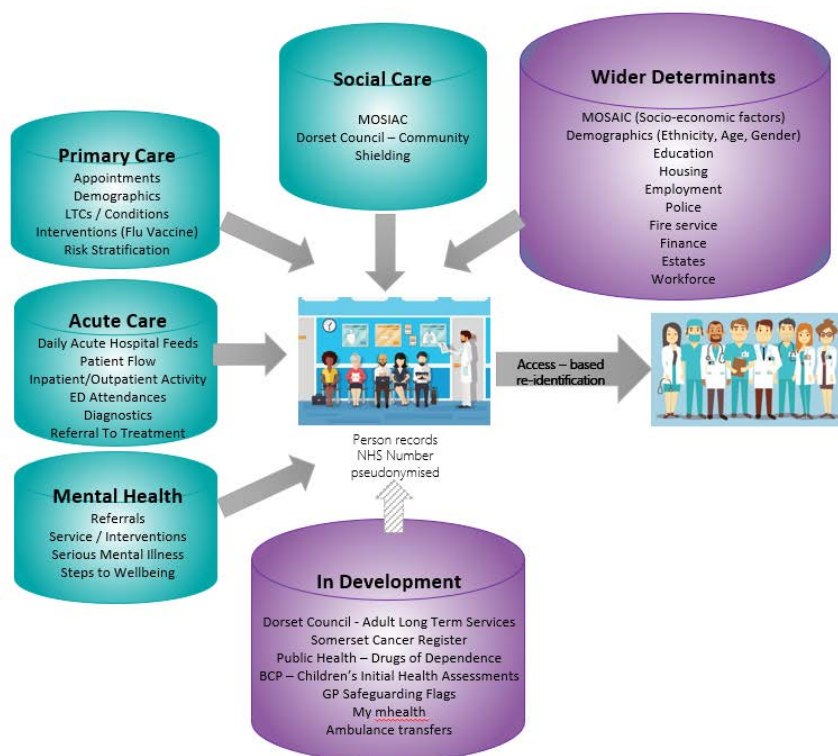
Social Care
MOSIAC
Dorset Council – Community
Shielding

Wider Determinants
MOSAIC (Socio-economic factors)
Demographics (Ethnicity, Age, Gender)
Education
Housing
Employment
Police
Fire service
Finance
Estates
Workforce

Primary Care
Appointments
Demographics
LTCs / Conditions
Interventions (Flu Vaccine)
Risk Stratification

Acute Care
Daily Acute Hospital Feeds
Patient Flow
Inpatient/Outpatient Activity
ED Attendances
Diagnostics
Referral To Treatment

Access – based re-identification

Person records
NHS Number
pseudonymised

Mental Health
Referrals
Service / Interventions
Serious Mental Illness
Steps to Wellbeing

In Development
Dorset Council - Adult Long Term Services
Somerset Cancer Register
Public Health – Drugs of Dependence
BCP – Children's Initial Health Assessments
GP Safeguarding Flags
My mhealth
Ambulance transfers